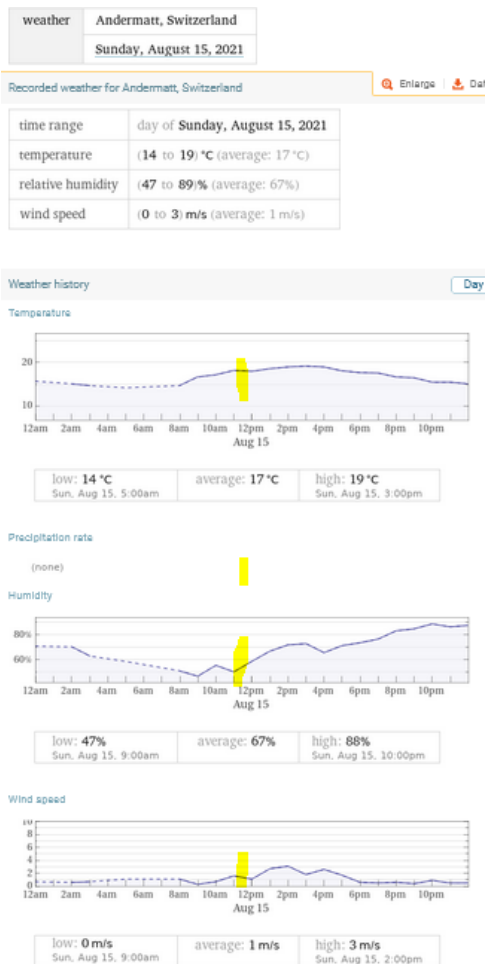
| weather | Andermatt, Switzerland |
|---|---|
| | Sunday, August 15, 2021 |

Recorded weather for Andermatt, Switzerland

Enlarge Dat

| time range | day of Sunday, August 15, 2021 |
|---|---|
| temperature | (14 to 19) °C (average: 17 °C) |
| relative humidity | (47 to 89)% (average: 67%) |
| wind speed | (0 to 3) m/s (average: 1 m/s) |

Weather history

Day

Temperature

20
10

12am 2am 4am 6am 8am 10am 12pm 2pm 4pm 6pm 8pm 10pm
Aug 15

| low: 14 °C Sun, Aug 15, 5:00am | average: 17 °C | high: 19 °C Sun, Aug 15, 3:00pm |
|---|---|---|

Precipitation rate

(none)

Humidity

80%
60%

12am 2am 4am 6am 8am 10am 12pm 2pm 4pm 6pm 8pm 10pm
Aug 15

| low: 47% Sun, Aug 15, 9:00am | average: 67% | high: 88% Sun, Aug 15, 10:00pm |
|---|---|---|

Wind speed

10
8
6
4
2
0

12am 2am 4am 6am 8am 10am 12pm 2pm 4pm 6pm 8pm 10pm
Aug 15

| low: 0 m/s Sun, Aug 15, 9:00am | average: 1 m/s | high: 3 m/s Sun, Aug 15, 2:00pm |
|---|---|---|